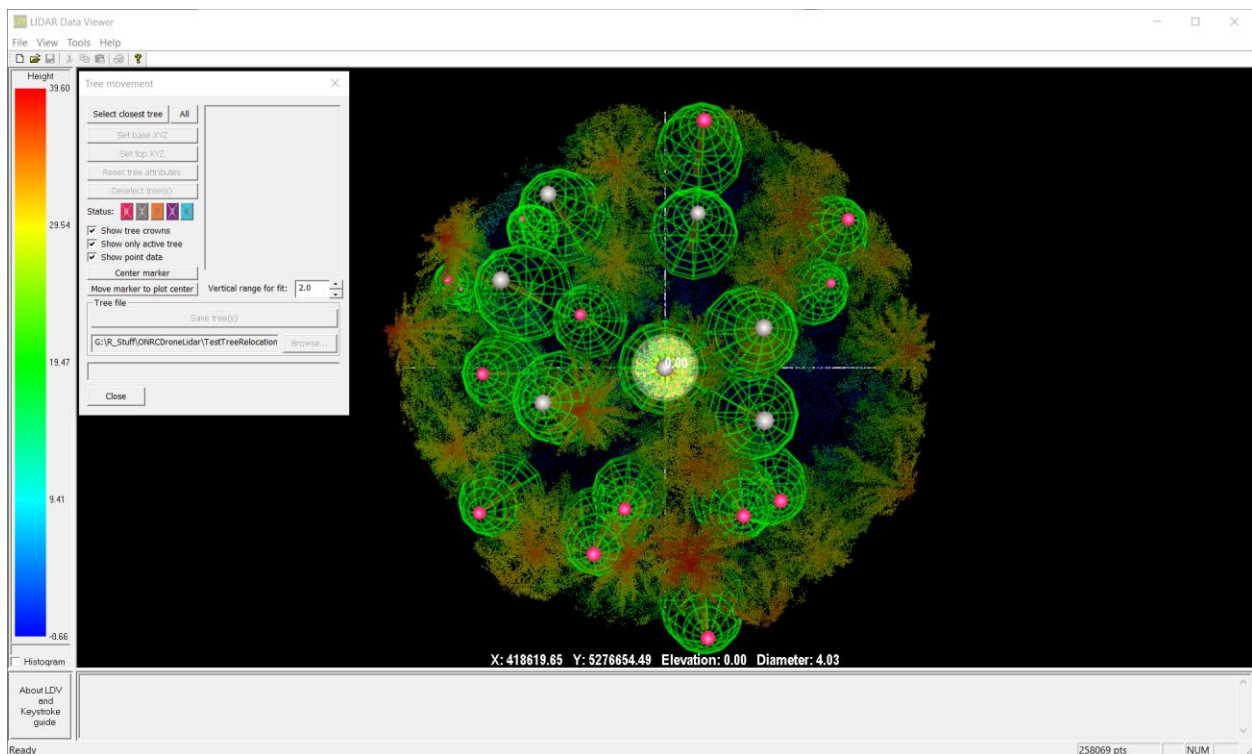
LIDAR Data Viewer

File View Tools Help

Height
39.60
29.54
19.47
9.41
-0.66

Histogram

Tree movement

Select closest tree
All
Set base XYZ
Set top XYZ
Reset tree attributes
Deselect tree(s)
Status:
Show tree crowns
Show only active tree
Show point data
Center marker
Move marker to plot center
Vertical range for fit: 2.0
Tree file
Save tree(s)
G:\R_Stuff\ONRCDroneLidar\TestTreeRelocation
Browse...
Close

0.00

X: 418619.65 Y: 5276654.49 Elevation: 0.00 Diameter: 4.03

About LDV and Keystroke guide

Ready
258069 pts
NUM